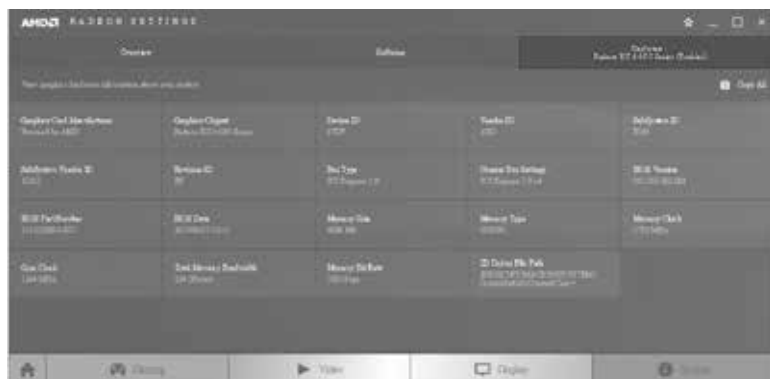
AMD RADEON SETTINGS

Overview

Software

Hardware
Radeon RX 400 Series (Radeon)

View graphics hardware information about your system

Copy All

Graphics Card Manufacturer
Powered by AMD

Graphics Chipset
Radeon RX 400 Series

Device ID
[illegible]

Vendor ID
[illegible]

SubSystem ID
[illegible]

SubSystem Vendor ID
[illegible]

Revision ID
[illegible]

Bus Type
PCI Express 3.0

Current Bus Settings
PCI Express 3.0 x16

BIOS Version
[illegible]

BIOS Part Number
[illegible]

BIOS Date
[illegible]

Memory Size
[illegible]

Memory Type
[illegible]

Memory Clock
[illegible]

Core Clock
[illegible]

Total Memory Bandwidth
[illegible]

Memory Bit Rate
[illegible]

3D Driver File Path
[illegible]

Gaming

Video

Display

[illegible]